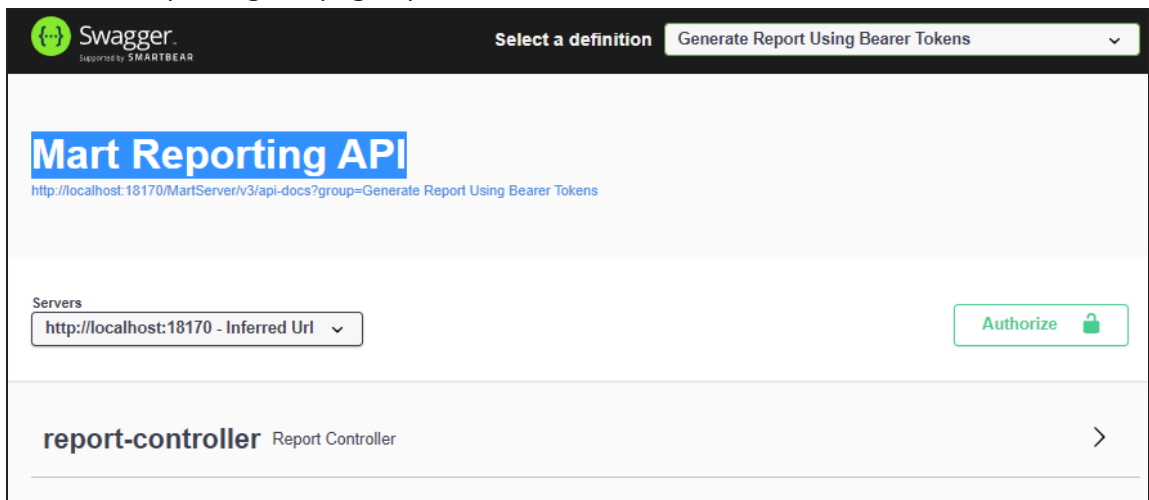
Swagger
Supported by SMARTBEAR

Select a definition
Generate Report Using Bearer Tokens

Mart Reporting API
http://localhost:18170/MartServer/v3/api-docs?group=Generate Report Using Bearer Tokens

Servers
http://localhost:18170 - Inferred Url

Authorize

report-controller Report Controller